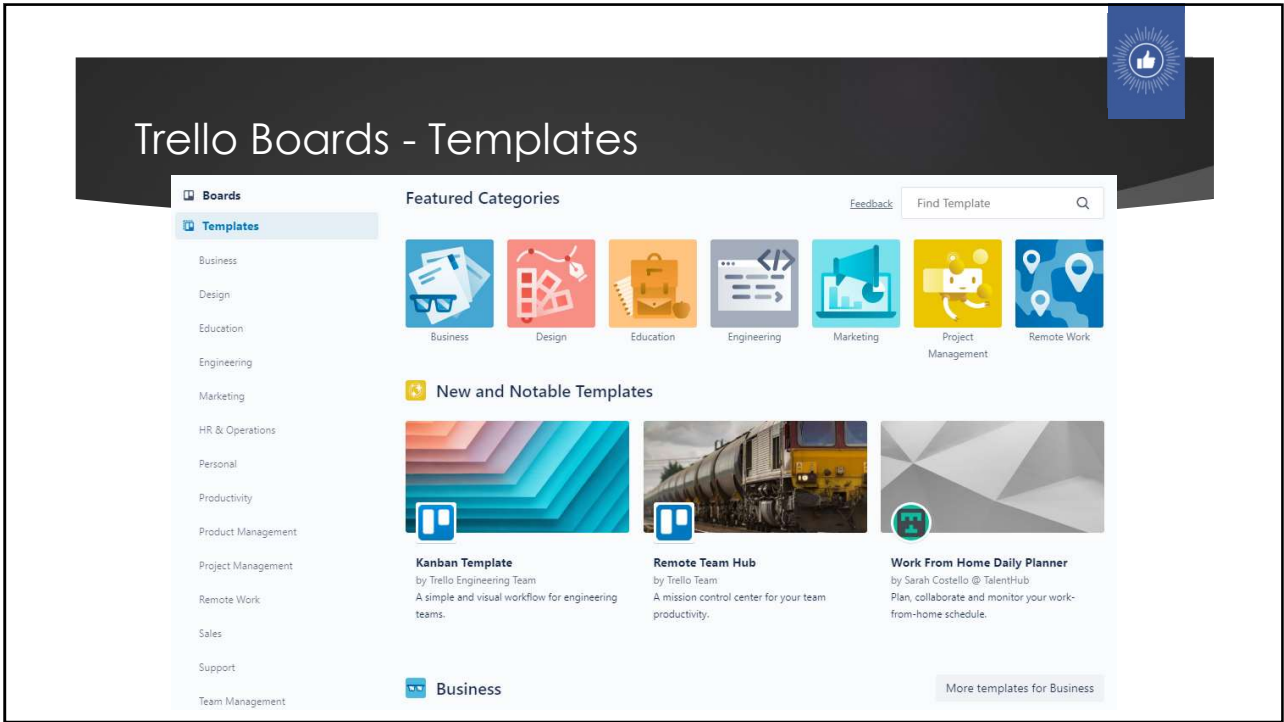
Trello Boards - Templates

Boards
Templates
Business
Design
Education
Engineering
Marketing
HR & Operations
Personal
Productivity
Product Management
Project Management
Remote Work
Sales
Support
Team Management

Featured Categories

Feedback

Find Template

Business
Design
Education
Engineering
Marketing
Project Management
Remote Work

New and Notable Templates

Kanban Template
by Trello Engineering Team
A simple and visual workflow for engineering teams.

Remote Team Hub
by Trello Team
A mission control center for your team productivity.

Work From Home Daily Planner
by Sarah Costello @ TalentHub
Plan, collaborate and monitor your work-from-home schedule.

Business

More templates for Business